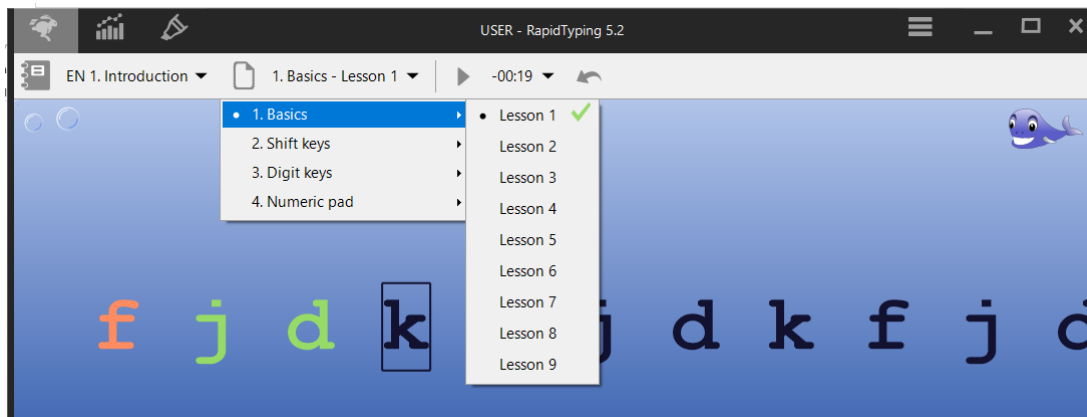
USER - RapidTyping 5.2

EN 1. Introduction

1. Basics - Lesson 1

-00:19

1. Basics
2. Shift keys
3. Digit keys
4. Numeric pad

Lesson 1
Lesson 2
Lesson 3
Lesson 4
Lesson 5
Lesson 6
Lesson 7
Lesson 8
Lesson 9

f j d k j d k f j d